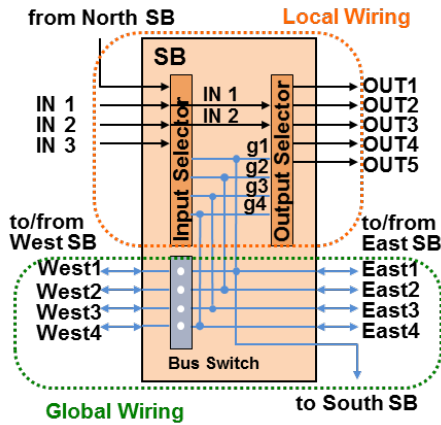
from North SB
Local Wiring
SB
IN 1
IN 2
IN 3
IN 1
IN 2
Input Selector
Output Selector
OUT1
OUT2
OUT3
OUT4
OUT5
g1
g2
g3
g4
to/from West SB
to/from East SB
West1
West2
West3
West4
East1
East2
East3
East4
Bus Switch
Global Wiring
to South SB